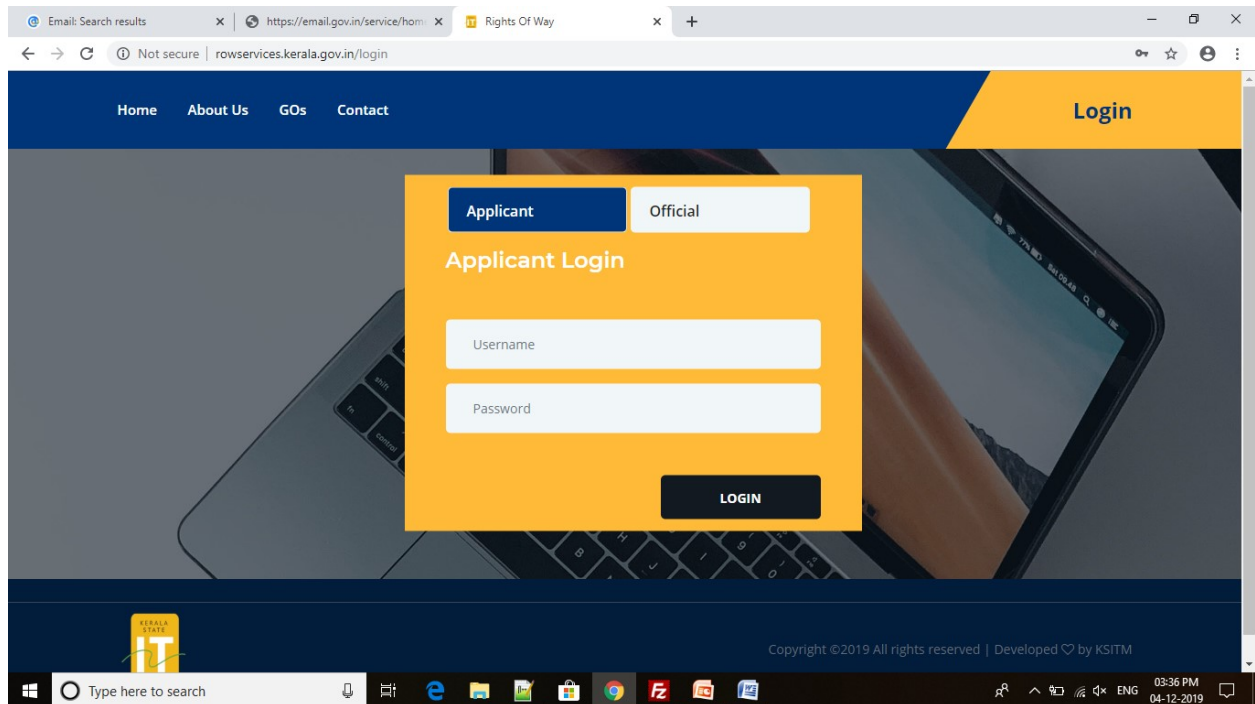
Email: Search results
https://email.gov.in/service/hom
Rights Of Way
Not secure | rowservices.kerala.gov.in/login

Home About Us GOs Contact

Login

Applicant
Official

Applicant Login

Username

Password

LOGIN

KERALA STATE IT

Copyright ©2019 All rights reserved | Developed ♡ by KSITM

Type here to search

ENG 03:36 PM 04-12-2019